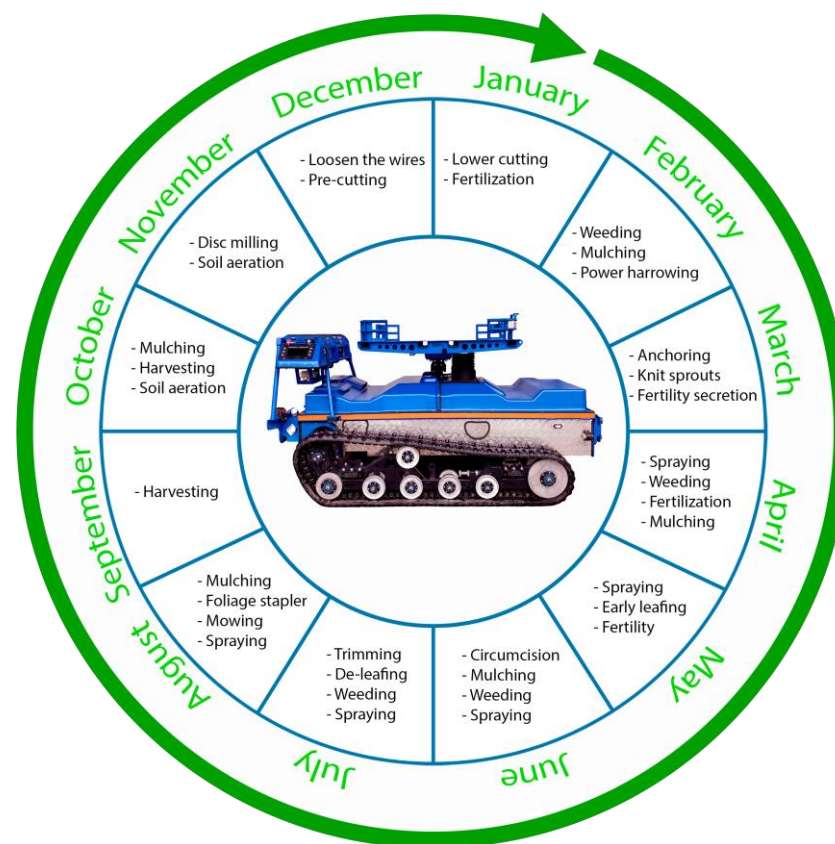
January
- Lower cutting
- Fertilization

February
- Weeding
- Mulching
- Power harrowing

March
- Anchoring
- Knit sprouts
- Fertility secretion

April
- Spraying
- Weeding
- Fertilization
- Mulching

May
- Spraying
- Early leafing
- Fertility

June
- Circumcision
- Mulching
- Weeding
- Spraying

July
- Trimming
- De-leafing
- Weeding
- Spraying

August
- Mulching
- Foliage stapler
- Mowing
- Spraying

September
- Harvesting

October
- Mulching
- Harvesting
- Soil aeration

November
- Disc milling
- Soil aeration

December
- Loosen the wires
- Pre-cutting